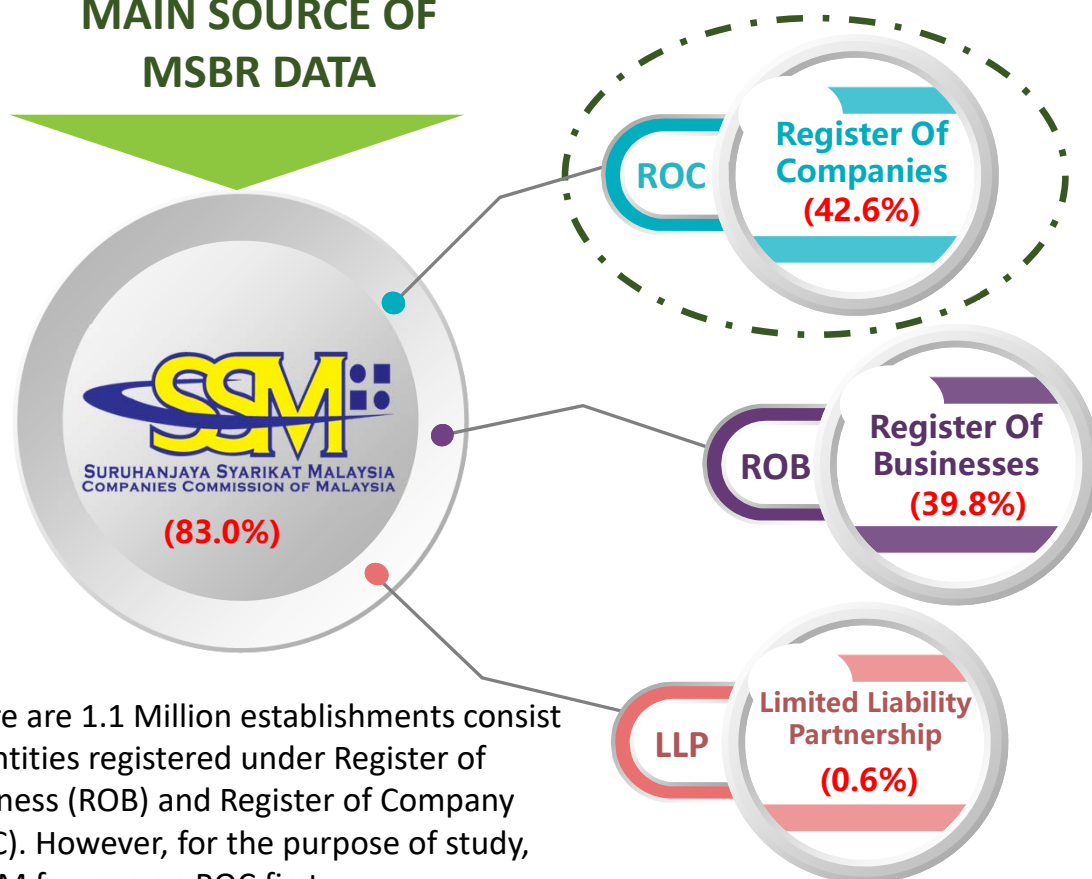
MAIN SOURCE OF MSBR DATA

SSM
SURUHANJAYA SYARIKAT MALAYSIA
COMPANIES COMMISSION OF MALAYSIA
(83.0%)

ROC
Register Of Companies
(42.6%)

ROB
Register Of Businesses
(39.8%)

LLP
Limited Liability Partnership
(0.6%)

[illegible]re are 1.1 Million establishments consist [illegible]ntities registered under Register of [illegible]ness (ROB) and Register of Company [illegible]C). However, for the purpose of study, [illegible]